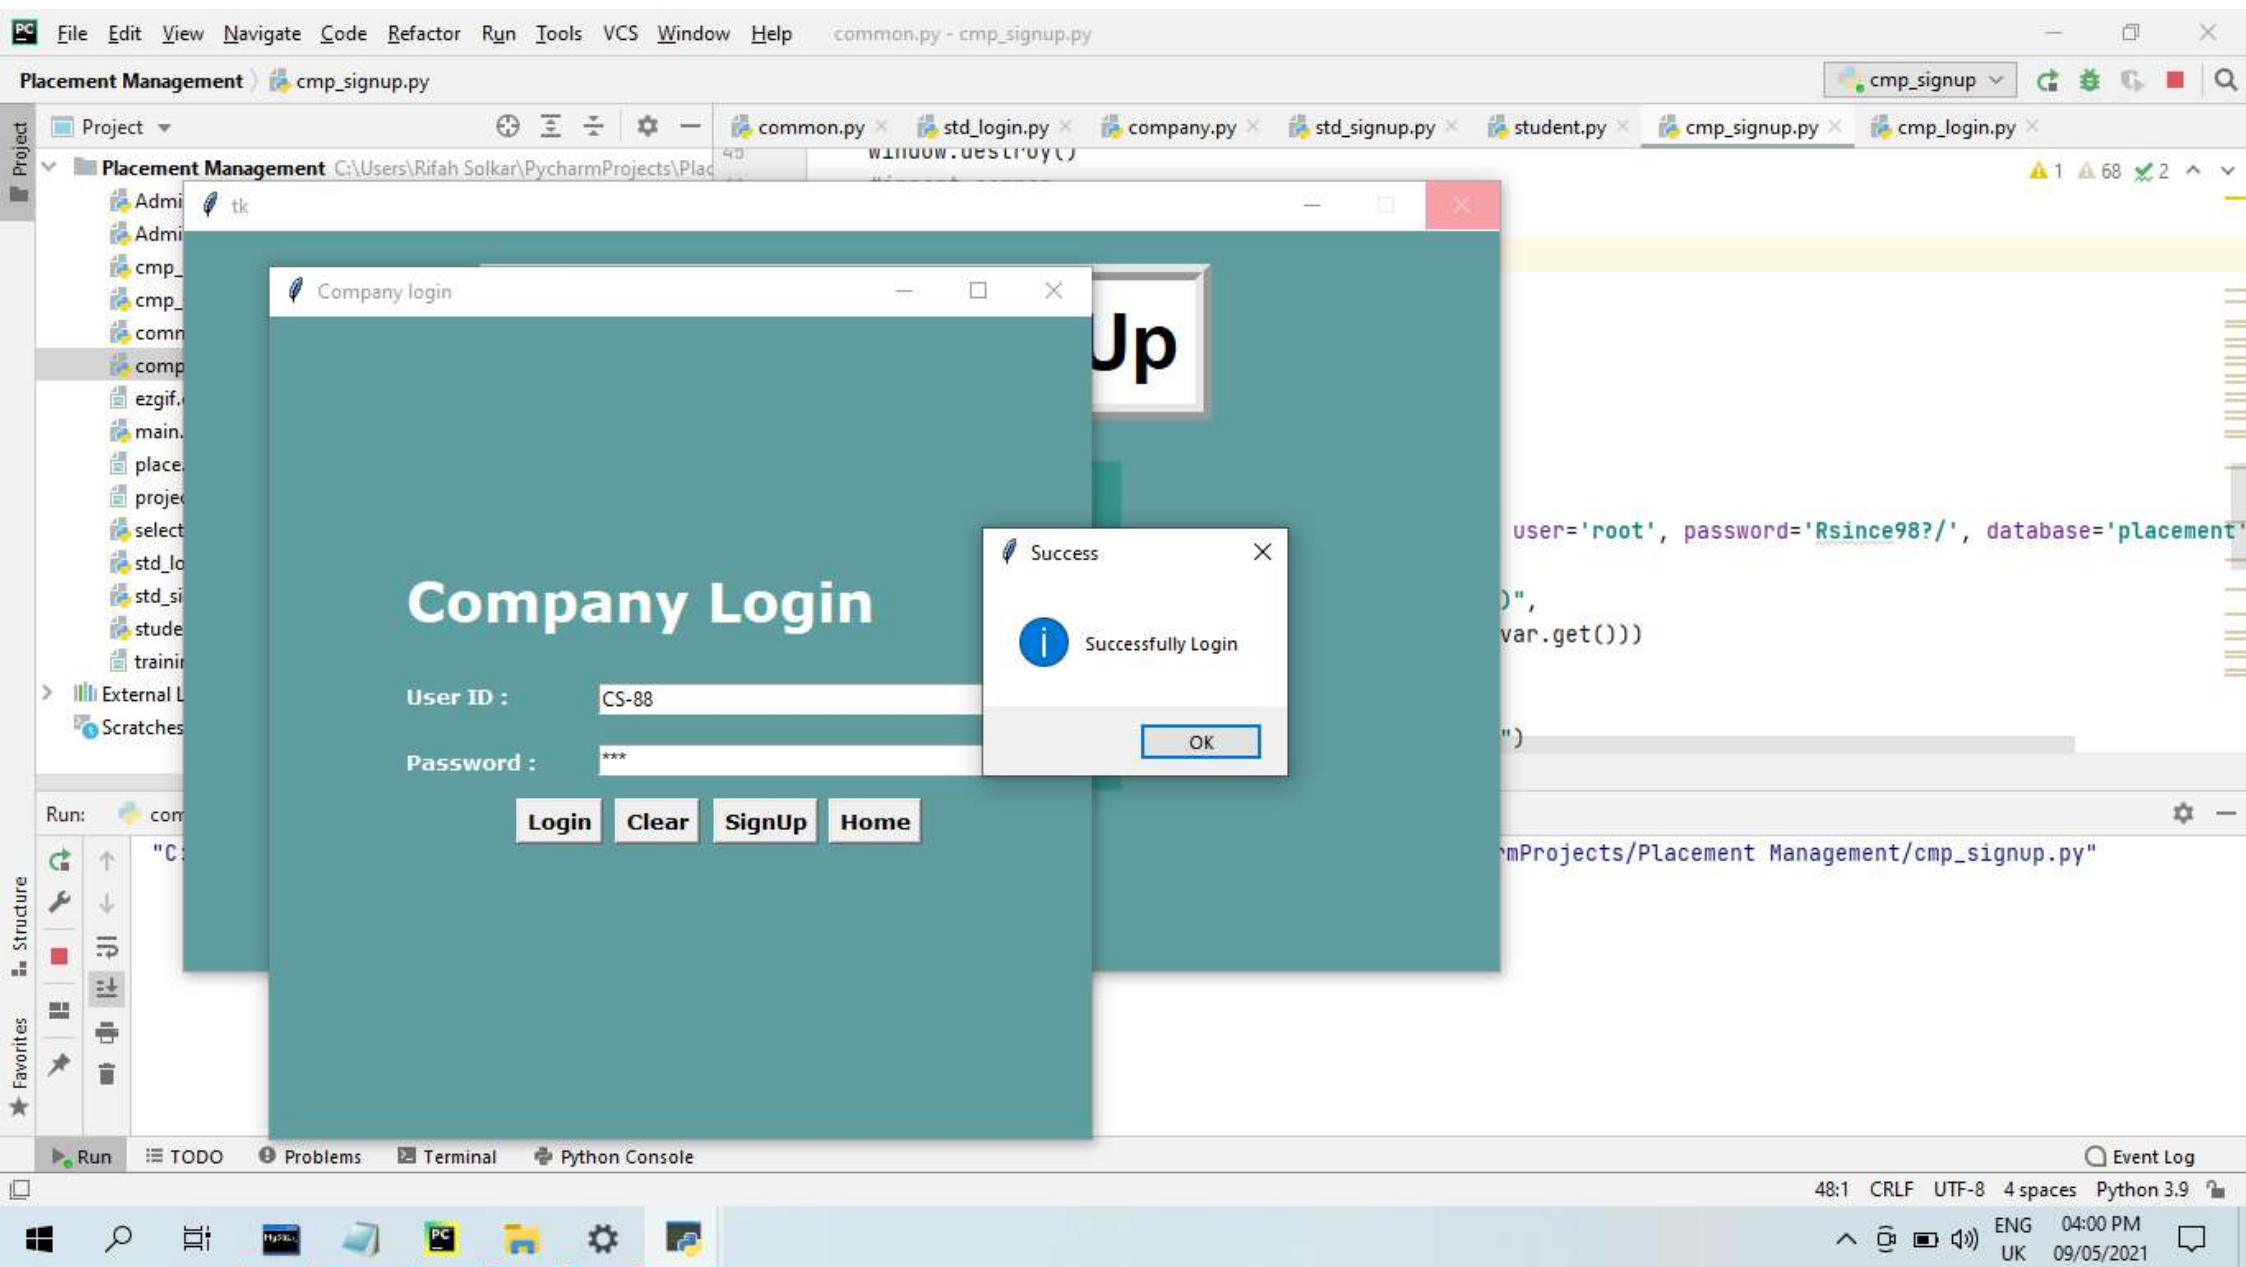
File Edit View Navigate Code Refactor Run Tools VCS Window Help common.py - cmp_signup.py

Placement Management cmp_signup.py

cmp_signup

Project

common.py std_login.py company.py std_signup.py student.py cmp_signup.py cmp_login.py

Placement Management C:\Users\Rifah Solkar\PycharmProjects\Plac

Admi
Admi
cmp_
cmp_
comn
comp
ezgif.
main.
place
projec
select
std_lo
std_si
stude
trainin
External L
Scratches

window.destroy()

1 68 2

tk

Up

Company login

Company Login

User ID :
CS-88

Password :
***

Login Clear SignUp Home

Success

Successfully Login

OK

user='root', password='Rsince98?/', database='placement'

)",
var.get()))

")

Run: com

"C:

rmProjects/Placement Management/cmp_signup.py"

Project
Structure
Favorites

Run TODO Problems Terminal Python Console Event Log

48:1 CRLF UTF-8 4 spaces Python 3.9

ENG UK 04:00 PM 09/05/2021